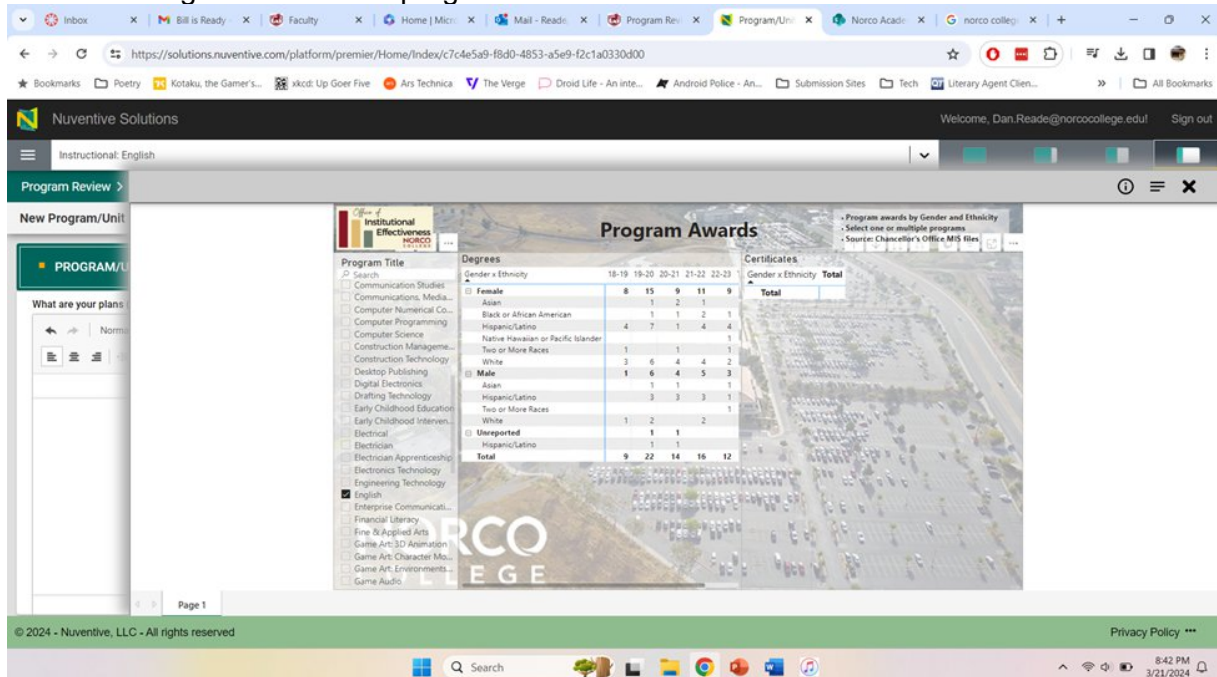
Inbox | Bill is Ready | Faculty | Home | Micr | Mail - Reade | Program Rev | Program/Uni | Norco Acade | norco colleg

https://solutions.nuventive.com/platform/premier/Home/Index/c7c4e5a9-f8d0-4853-a5e9-f2c1a0330d00

Bookmarks | Poetry | Kotaku, the Gamer's... | xkcd: Up Goer Five | Ars Technica | The Verge | Droid Life - An inte... | Android Police - An... | Submission Sites | Tech | Literary Agent Clien... | All Bookmarks

Nuventive Solutions | Welcome, Dan.Reade@norcocollege.edu! | Sign out

Instructional: English

Program Review >

New Program/Unit

PROGRAM/U

What are your plans

Normal

Office of Institutional Effectiveness NORCO COLLEGE

Program Awards

• Program awards by Gender and Ethnicity
• Select one or multiple programs
• Source: Chancellor's Office MIS files

Program Title
Search
Communication Studies
Communications, Media...
Computer Numerical Co...
Computer Programming
Computer Science
Construction Manageme...
Construction Technology
Desktop Publishing
Digital Electronics
Drafting Technology
Early Childhood Education
Early Childhood Interven...
Electrical
Electrician
Electrician Apprenticeship
Electronics Technology
Engineering Technology
English
Enterprise Communicati...
Financial Literacy
Fine & Applied Arts
Game Art: 3D Animation
Game Art: Character Mo...
Game Art: Environments...
Game Audio

Degrees

| Gender x Ethnicity | 18-19 | 19-20 | 20-21 | 21-22 | 22-23 |
|---|---|---|---|---|---|
| Female | 8 | 15 | 9 | 11 | 9 |
| Asian | | 1 | 2 | 1 | |
| Black or African American | | 1 | 1 | 2 | 1 |
| Hispanic/Latino | 4 | 7 | 1 | 4 | 4 |
| Native Hawaiian or Pacific Islander | | | | | 1 |
| Two or More Races | 1 | | 1 | | 1 |
| White | 3 | 6 | 4 | 4 | 2 |
| Male | 1 | 6 | 4 | 5 | 3 |
| Asian | | 1 | 1 | | 1 |
| Hispanic/Latino | | 3 | 3 | 3 | 1 |
| Two or More Races | | | | | 1 |
| White | 1 | 2 | | 2 | |
| Unreported | | 1 | 1 | | |
| Hispanic/Latino | | 1 | 1 | | |
| Total | 9 | 22 | 14 | 16 | 12 |

Certificates

| Gender x Ethnicity | Total |
|---|---|
| Total | |

NORCO COLLEGE

Page 1

© 2024 - Nuventive, LLC - All rights reserved | Privacy Policy

Search

8:42 PM 3/21/2024